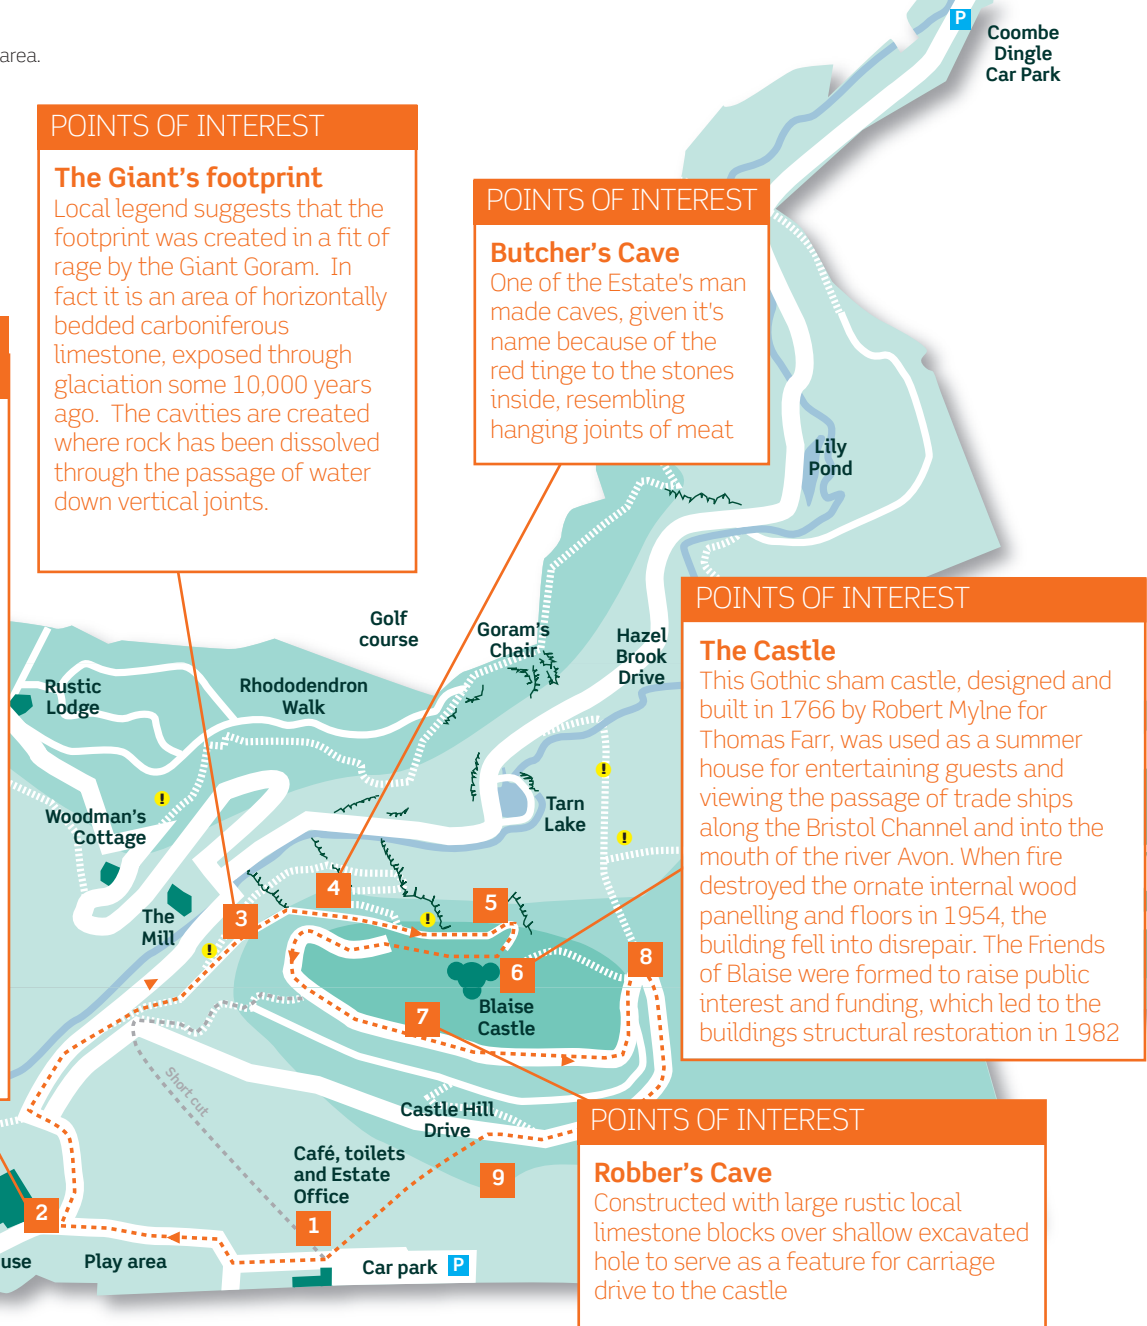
area.

Coombe Dingle Car Park

POINTS OF INTEREST
The Giant's footprint
Local legend suggests that the footprint was created in a fit of rage by the Giant Goram. In fact it is an area of horizontally bedded carboniferous limestone, exposed through glaciation some 10,000 years ago. The cavities are created where rock has been dissolved through the passage of water down vertical joints.

POINTS OF INTEREST
Butcher's Cave
One of the Estate's man made caves, given it's name because of the red tinge to the stones inside, resembling hanging joints of meat

Lily Pond

POINTS OF INTEREST
The Castle
This Gothic sham castle, designed and built in 1766 by Robert Mylne for Thomas Farr, was used as a summer house for entertaining guests and viewing the passage of trade ships along the Bristol Channel and into the mouth of the river Avon. When fire destroyed the ornate internal wood panelling and floors in 1954, the building fell into disrepair. The Friends of Blaise were formed to raise public interest and funding, which led to the buildings structural restoration in 1982

Golf course

Goram's Chair

Hazel Brook Drive

Rustic Lodge

Rhododendron Walk

Tarn Lake

Woodman's Cottage

The Mill

3

4

5

6

Blaise Castle

7

8

Short cut

Castle Hill Drive

POINTS OF INTEREST
Robber's Cave
Constructed with large rustic local limestone blocks over shallow excavated hole to serve as a feature for carriage drive to the castle

Café, toilets and Estate Office

9

2

1

use

Play area

Car park